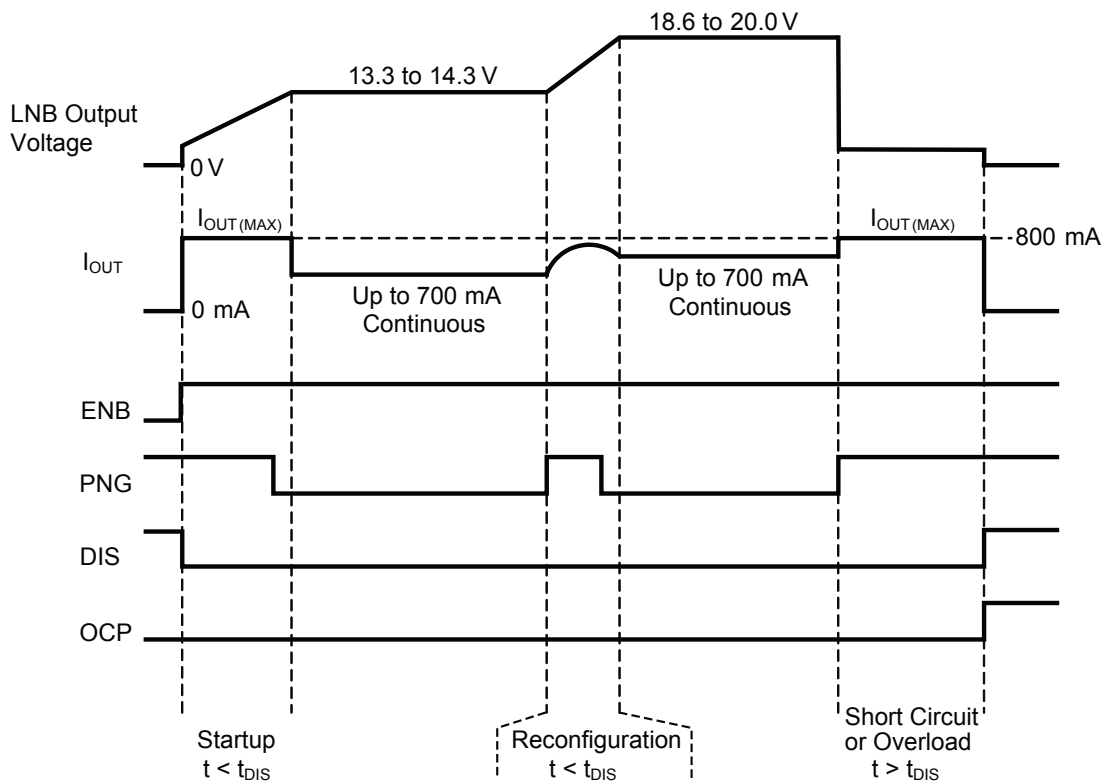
18.6 to 20.0 V

13.3 to 14.3 V

LNB Output Voltage

0 V

$I_{OUT(MAX)}$

$I_{OUT(MAX)}$

800 mA

$I_{OUT}$

0 mA

Up to 700 mA Continuous

Up to 700 mA Continuous

ENB

PNG

DIS

OCP

Startup $t < t_{DIS}$

Reconfiguration $t < t_{DIS}$

Short Circuit or Overload $t > t_{DIS}$